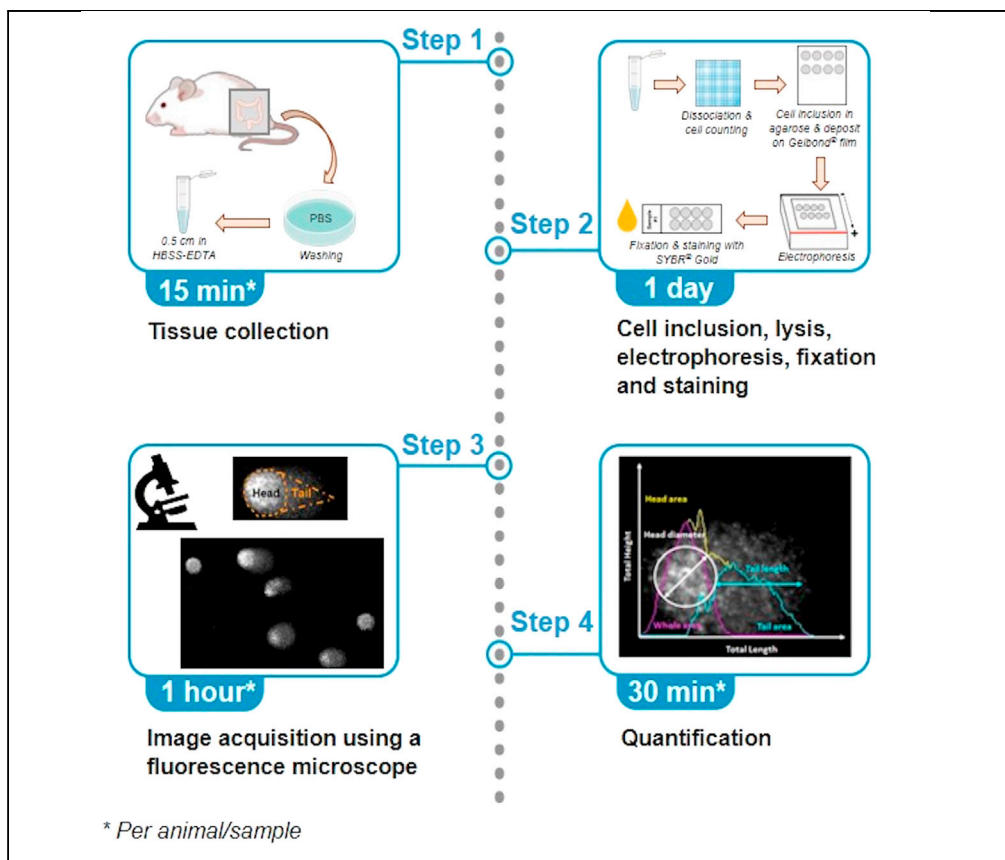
Step 1

PBS

0.5 cm in HBSS-EDTA

Washing

15 min*

Tissue collection

Dissociation & cell counting

Cell inclusion in agarose & deposit on Gelbond® film

Step 2

Fixation & staining with SYBR® Gold

Electrophoresis

1 day

Cell inclusion, lysis, electrophoresis, fixation and staining

Step 3

Head

Tail

1 hour*

Image acquisition using a fluorescence microscope

Head area

Head diameter

Tail length

Total Height

Whole area

Tail area

Total Length

Step 4

30 min*

Quantification

* Per animal/sample